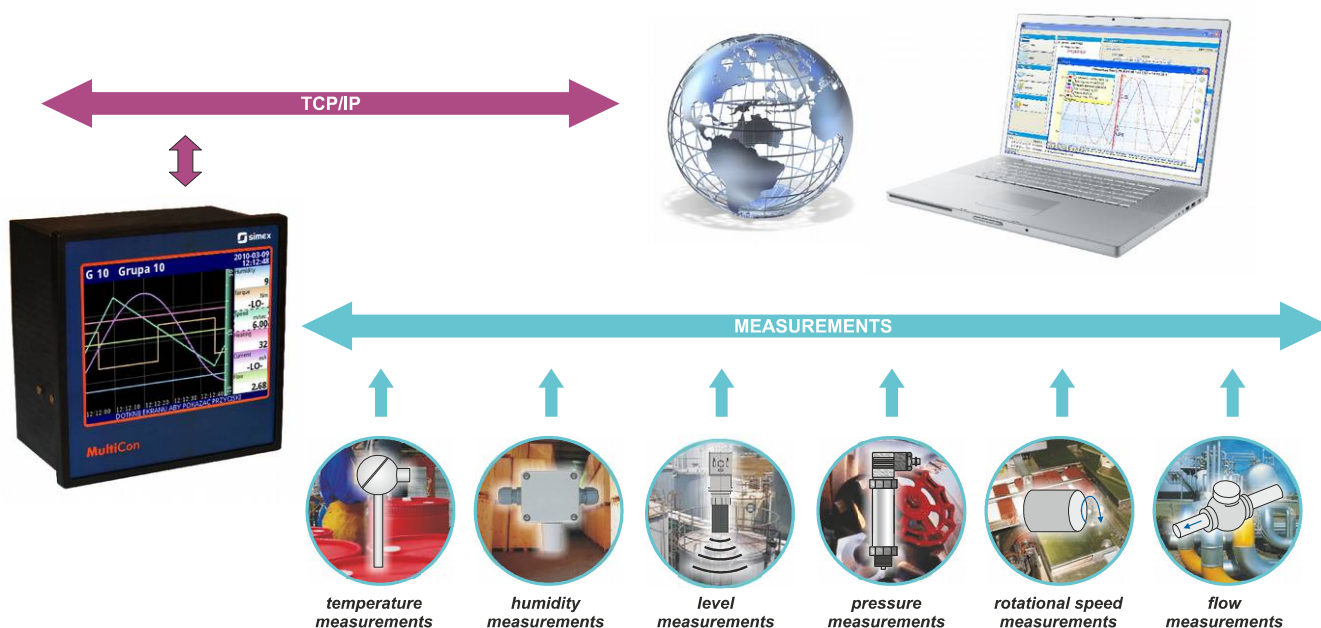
TCP/IP

simex

G 10 Grupa 10

2010-03-09
12:12:48

Humidity
9
-LO-
6.00
32
-LO-
2.68

12:12:08 12:12:18 12:12:28 12:12:38 12:12:48

DOTKNIJ EKRANU ABY POKAZAC PRZYCISKI

MultiCon

MEASUREMENTS

temperature measurements

humidity measurements

level measurements

pressure measurements

rotational speed measurements

flow measurements